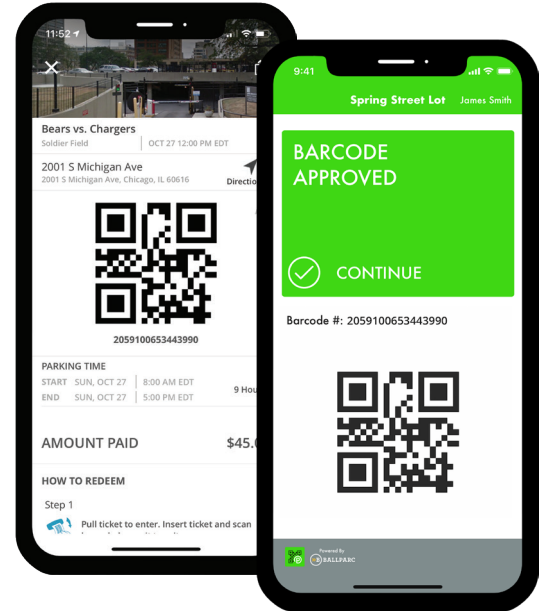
11:52

Bears vs. Chargers

Soldier Field | OCT 27 12:00 PM EDT

2001 S Michigan Ave

2001 S Michigan Ave, Chicago, IL 60616

Direction

2059100653443990

PARKING TIME

START SUN, OCT 27 | 8:00 AM EDT

END SUN, OCT 27 | 5:00 PM EDT

9 Hou

AMOUNT PAID $45.

HOW TO REDEEM

Step 1

Pull ticket to enter. Insert ticket and scan

9:41

Spring Street Lot James Smith

BARCODE APPROVED

CONTINUE

Barcode #: 2059100653443990

Powered By BALLPARC